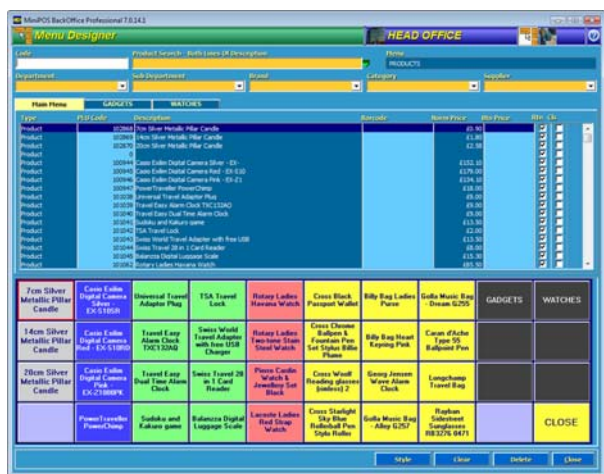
MiniPOS BackOffice Professional 7.0.14.1

Menu Designer

HEAD OFFICE

Code

Product Search - Both Lines Of Description

Menu
PRODUCTS

Department

Sub Department

Brand

Category

Supplier

Plain Menu

GADGETS

WATCHES

| Type | PLU Code | Description | Barcode | Norm Price | Alt Price | Alt | Ch |
|---|---|---|---|---|---|---|---|
| Product | 102868 | 7cm Silver Metallic Pillar Candle | | £5.90 | | | |
| Product | 102869 | 14cm Silver Metallic Pillar Candle | | £1.80 | | | |
| Product | 102870 | 20cm Silver Metallic Pillar Candle | | £2.98 | | | |
| Product | | | | | | | |
| Product | | | | | | | |
| Product | 100944 | Casio Exilim Digital Camera Silver - EX- | | £152.10 | | | |
| Product | 100945 | Casio Exilim Digital Camera Red - EX-S10 | | £179.00 | | | |
| Product | 100946 | Casio Exilim Digital Camera Pink - EX-Z1 | | £134.10 | | | |
| Product | 100947 | PowerTraveller PowerChimp | | £18.00 | | | |
| Product | 100038 | Universal Travel Adapter Plug | | £9.00 | | | |
| Product | 100039 | Travel Easy Alarm Clock TXC132AO | | £9.00 | | | |
| Product | 100040 | Travel Easy Dual Time Alarm Clock | | £9.00 | | | |
| Product | 100041 | Sudoku and Kakuro game | | £13.50 | | | |
| Product | 100042 | TSA Travel Lock | | £2.00 | | | |
| Product | 100043 | Swiss World Travel Adapter with free USB | | £13.50 | | | |
| Product | 100044 | Swiss Travel 28 in 1 Card Reader | | £8.00 | | | |
| Product | 100045 | Balanzza Digital Luggage Scale | | £15.30 | | | |
| Product | 100063 | Rotary Ladies Havana Watch | | £85.50 | | | |

| | | | | | | | |
|---|---|---|---|---|---|---|---|
| 7cm Silver Metallic Pillar Candle | Casio Exilim Digital Camera Silver - EX-S10BR | Universal Travel Adapter Plug | TSA Travel Lock | Rotary Ladies Havana Watch | Cross Black Passport Wallet | Billy Bag Ladies Purse | Golla Music Bag - Dream G255 | GADGETS | WATCHES |
| 14cm Silver Metallic Pillar Candle | Casio Exilim Digital Camera Red - EX-S10BR | Travel Easy Alarm Clock TXC132AO | Swiss World Travel Adapter with free USB Charger | Rotary Ladies Two-tone Stain Steel Watch | Cross Chrome Ballpen & Fountain Pen Set Stylus Billie Plume | Billy Bag Heart Keyring Pink | Caran d'Ache Type 55 Ballpoint Pen | | |
| 20cm Silver Metallic Pillar Candle | Casio Exilim Digital Camera Pink - EX-Z100BPK | Travel Easy Dual Time Alarm Clock | Swiss Travel 28 in 1 Card Reader | Pierre Cardin Watch & Jewellery Set Black | Cross Woolf Reading glasses (smbes) 2 | Georg Jensen Wave Alarm Clock | Longchamp Travel Bag | | |
| | PowerTraveller PowerChimp | Sudoku and Kakuro game | Balanzza Digital Luggage Scale | Lacoste Ladies Red Strap Watch | Cross Starlight Sky Blue Ballpoint Pen Stylo Rolles | Golla Music Bag - Alley G257 | Rayban Sideshoot Sunglasses RB3276 0471 | | CLOSE |

Style
Clear
Delete
Close